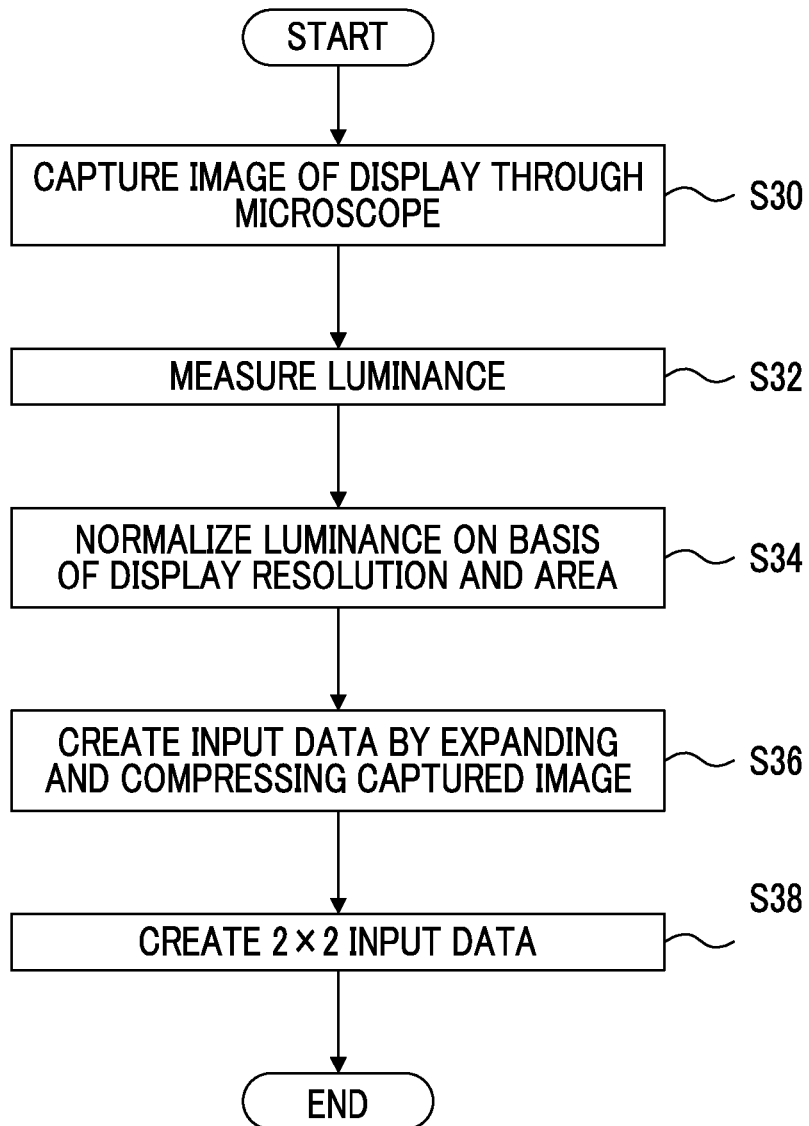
START

CAPTURE IMAGE OF DISPLAY THROUGH MICROSCOPE

S30

MEASURE LUMINANCE

S32

NORMALIZE LUMINANCE ON BASIS OF DISPLAY RESOLUTION AND AREA

S34

CREATE INPUT DATA BY EXPANDING AND COMPRESSING CAPTURED IMAGE

S36

S38

CREATE $2 \times 2$ INPUT DATA

END